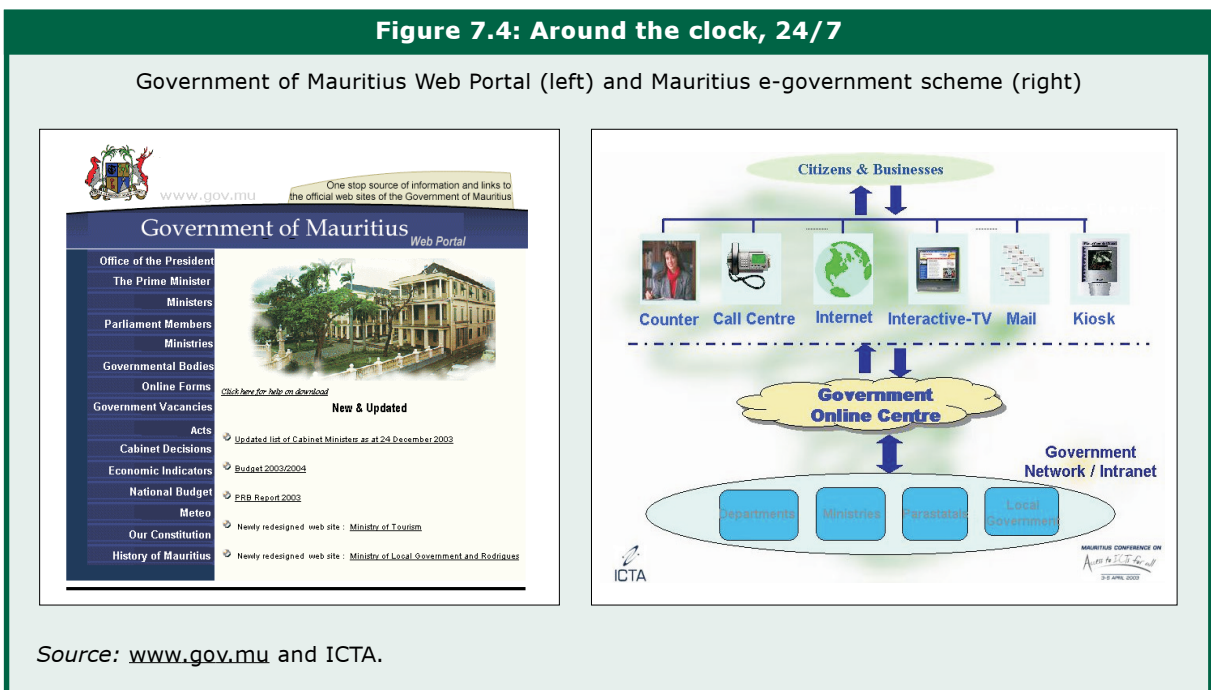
Figure 7.4: Around the clock, 24/7

Government of Mauritius Web Portal (left) and Mauritius e-government scheme (right)

www.gov.mu

One stop source of information and links to the official web sites of the Government of Mauritius

Government of Mauritius
Web Portal

Office of the President
The Prime Minister
Ministers
Parliament Members
Ministries
Governmental Bodies
Online Forms
Government Vacancies
Acts
Cabinet Decisions
Economic Indicators
National Budget
Meteo
Our Constitution
History of Mauritius

Click here for help on download

New & Updated

Updated list of Cabinet Ministers as at 24 December 2003

Budget 2003/2004

PRB Report 2003

Newly redesigned web site : Ministry of Tourism

Newly redesigned web site : Ministry of Local Government and Rodrigues

Citizens & Businesses

Counter Call Centre Internet Interactive-TV Mail Kiosk

Government Online Centre

Government Network / Intranet

Departments Ministries Parastatals Local Government

ICTA

MAURITIUS CONFERENCE ON
Access to ICTs for all
3-5 APRIL 2003

Source: www.gov.mu and ICTA.